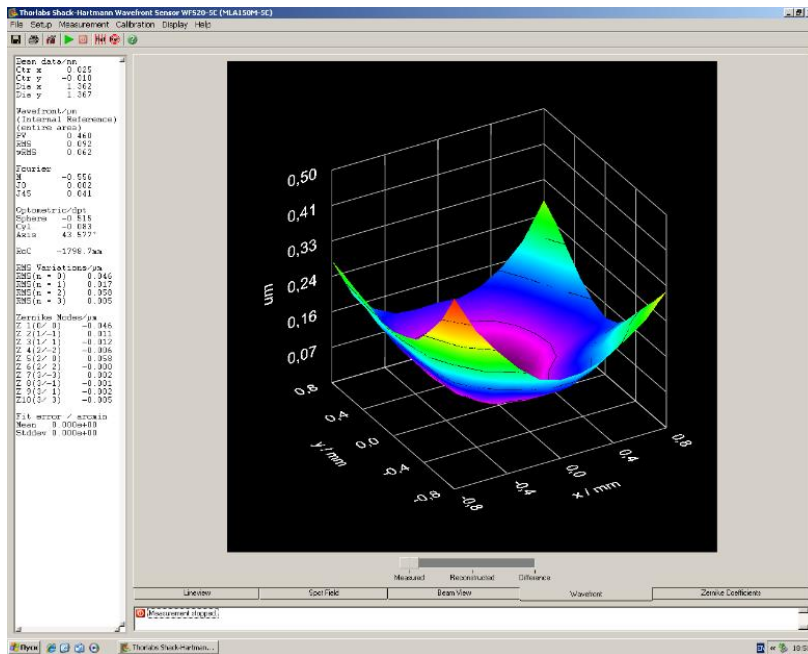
Thorlabs Shack-Hartmann Wavefront Sensor WFS20-5C (MLA150M-5C)
File Setup Measurement Calibration Display Help

Beam data/mm
Ctr x 0.025
Ctr y -0.010
Dia x 1.362
Dia y 1.367

Wavefront/µm
(Internal Reference)
(entire area)
PV 0.460
RMS 0.092
wRMS 0.062

Fourier
M -0.556
J0 0.002
J45 0.041

Optometric/dpt
Sphere -0.515
Cyl -0.083
Axis 43.572°

RoC -1798.7mm

RMS Variations/µm
RMS(n = 0) 0.046
RMS(n = 1) 0.017
RMS(n = 2) 0.050
RMS(n = 3) 0.005

Zernike Modes/µm
Z 1(0/ 0) -0.046
Z 2(1/-1) 0.011
Z 3(1/ 1) -0.012
Z 4(2/-2) -0.006
Z 5(2/ 0) 0.050
Z 6(2/ 2) -0.000
Z 7(3/-3) 0.002
Z 8(3/-1) -0.001
Z 9(3/ 1) -0.002
Z10(3/ 3) -0.005

Fit error / arcmin
Mean 0.000e+00
StdDev 0.000e+00

0,50
0,41
0,33
0,24
0,16
0,07
um
0.8
0.4
0.0
-0.4
-0.8
y / mm
-0.8
-0.4
0.0
0.4
0.8
x / mm

Measured Reconstructed Difference

Lineview | Spot Field | Beam View | Wavefront | Zernike Coefficients

Measurement stopped

Пуск | Thorlabs Shack-Hartman... | 10:5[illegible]